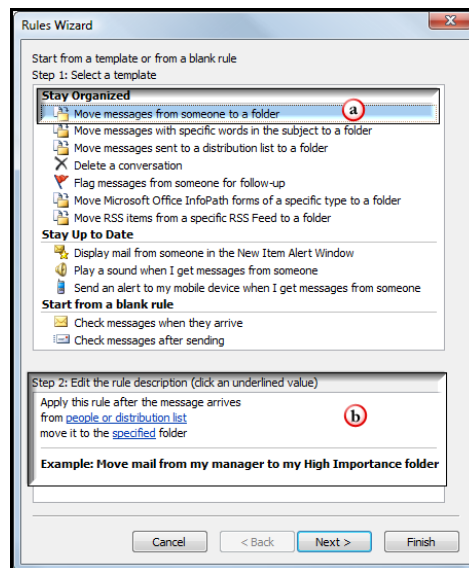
Rules Wizard

Start from a template or from a blank rule
Step 1: Select a template

Stay Organized
Move messages from someone to a folder
a
Move messages with specific words in the subject to a folder
Move messages sent to a distribution list to a folder
Delete a conversation
Flag messages from someone for follow-up
Move Microsoft Office InfoPath forms of a specific type to a folder
Move RSS items from a specific RSS Feed to a folder
Stay Up to Date
Display mail from someone in the New Item Alert Window
Play a sound when I get messages from someone
Send an alert to my mobile device when I get messages from someone
Start from a blank rule
Check messages when they arrive
Check messages after sending

Step 2: Edit the rule description (click an underlined value)
Apply this rule after the message arrives
from people or distribution list
move it to the specified folder
b

Example: Move mail from my manager to my High Importance folder

Cancel
< Back
Next >
Finish